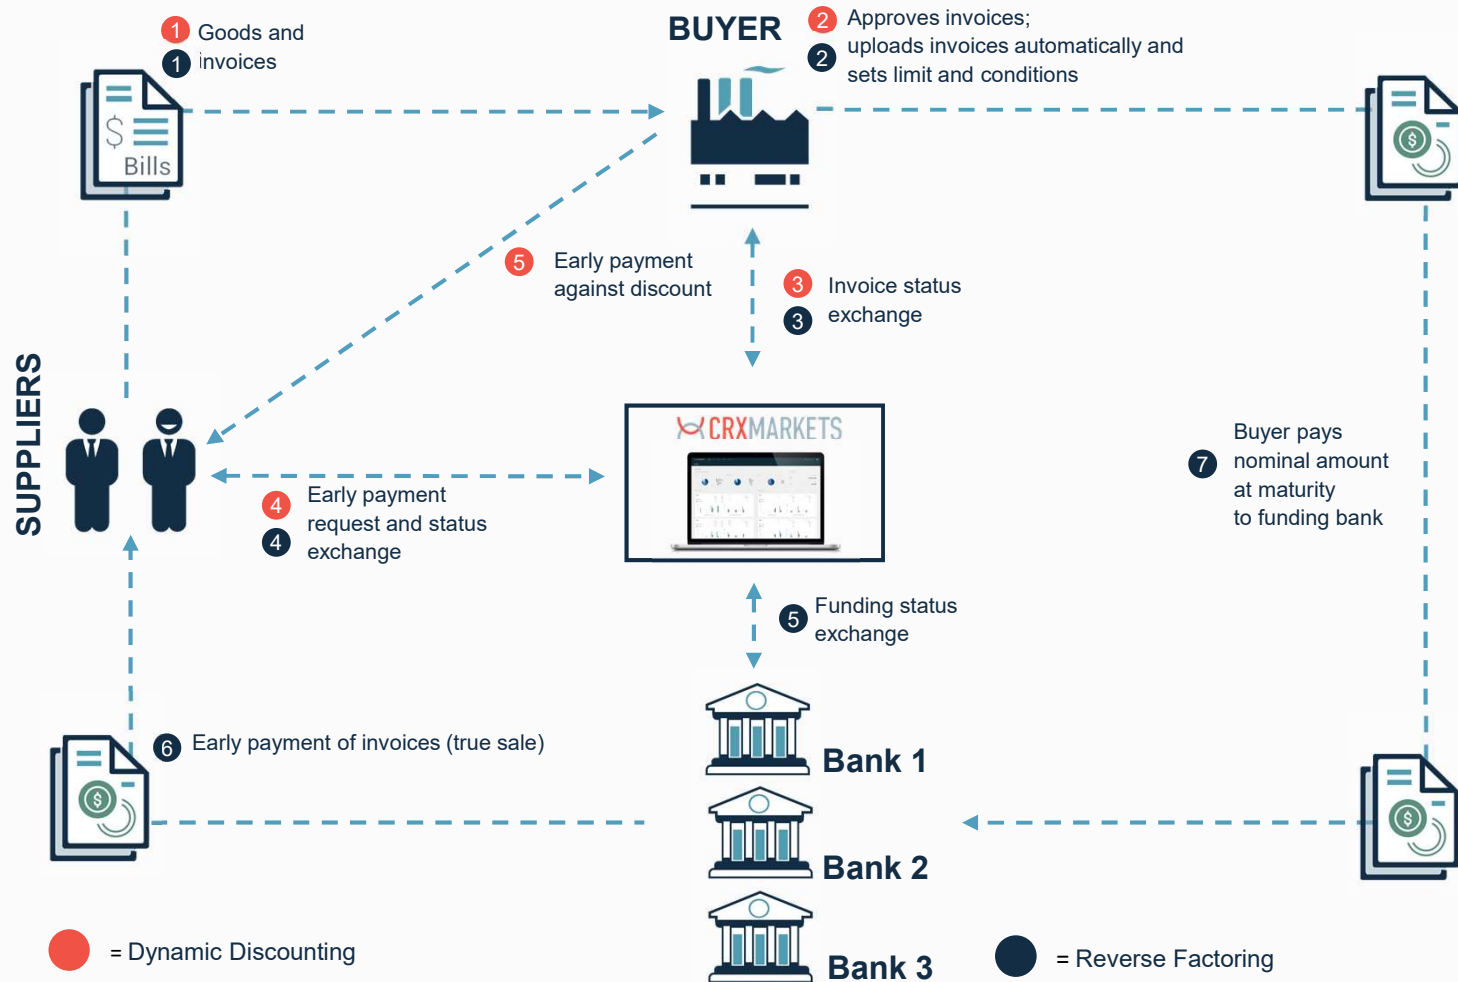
1 Goods and
1 invoices

$ Bills

BUYER

2 Approves invoices;
2 uploads invoices automatically and sets limit and conditions

5 Early payment against discount

3 Invoice status
3 exchange

SUPPLIERS

CRXMARKETS

4 Early payment
4 request and status exchange

Buyer pays
7 nominal amount at maturity to funding bank

5 Funding status exchange

6 Early payment of invoices (true sale)

Bank 1

Bank 2

Bank 3

= Dynamic Discounting

= Reverse Factoring